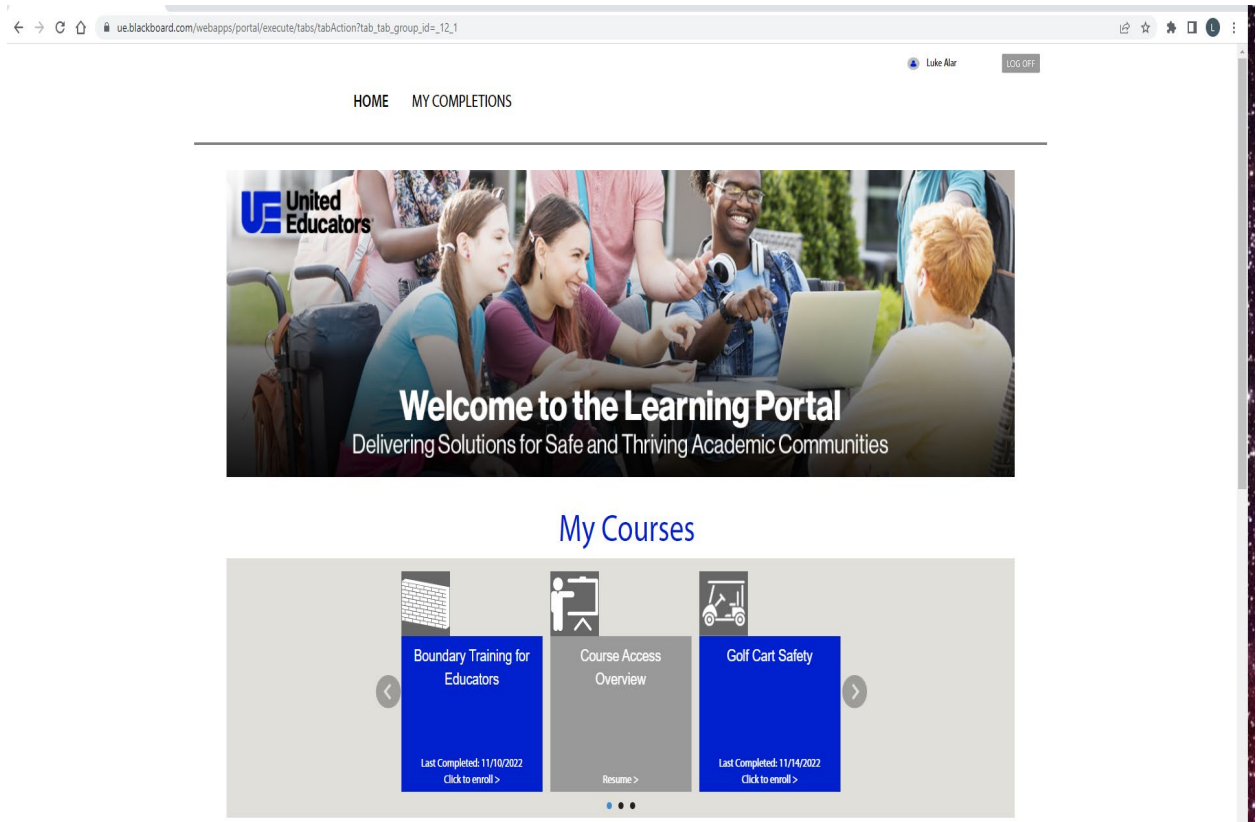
ue.blackboard.com/webapps/portal/execute/tabs/tabAction?tab_tab_group_id=_12_1

L

Luke Alar LOG OFF

HOME MY COMPLETIONS

United Educators

Welcome to the Learning Portal
Delivering Solutions for Safe and Thriving Academic Communities

My Courses

Boundary Training for Educators
Last Completed: 11/10/2022
Click to enroll >

Course Access Overview
Resume >

Golf Cart Safety
Last Completed: 11/14/2022
Click to enroll >